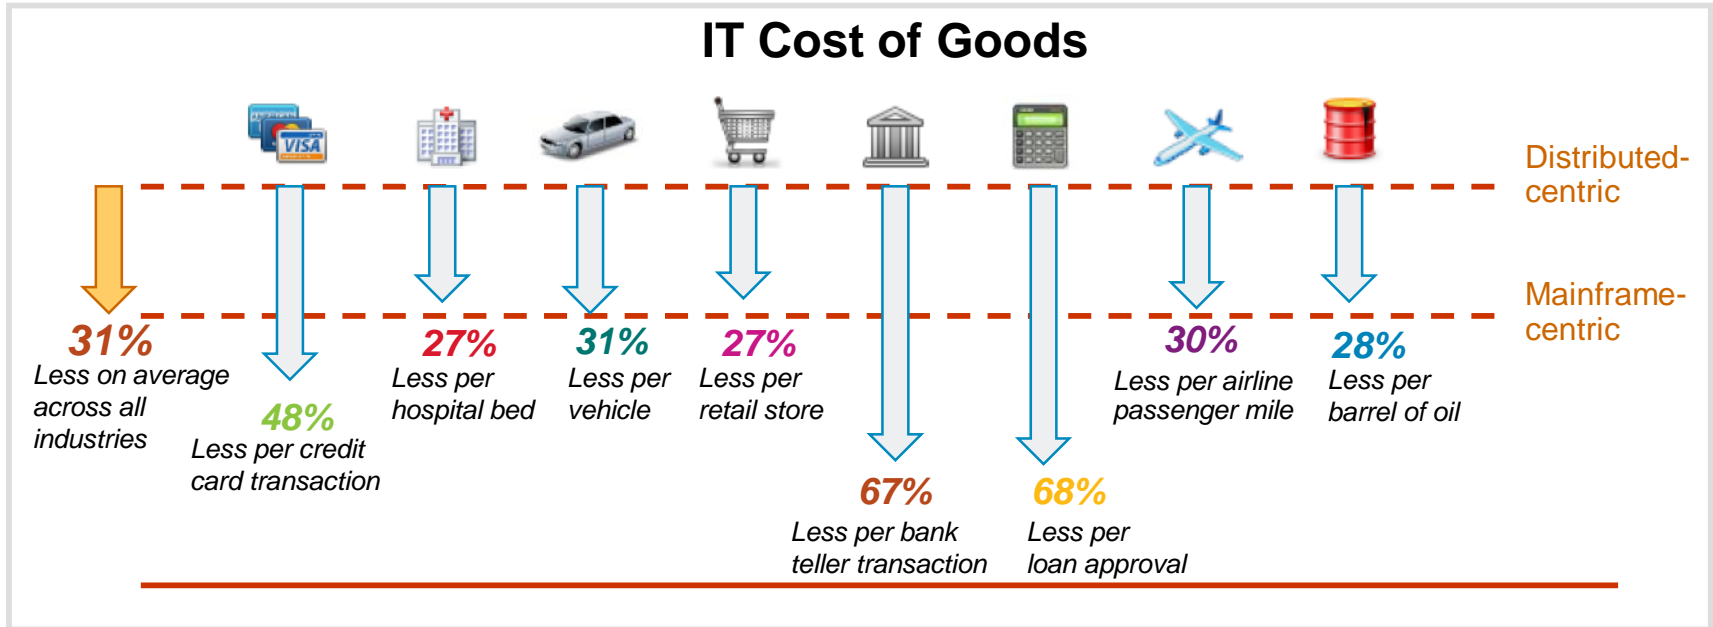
IT Cost of Goods

VISA

Distributed-centric

Mainframe-centric

31%
Less on average across all industries

48%
Less per credit card transaction

27%
Less per hospital bed

31%
Less per vehicle

27%
Less per retail store

67%
Less per bank teller transaction

68%
Less per loan approval

30%
Less per airline passenger mile

28%
Less per barrel of oil